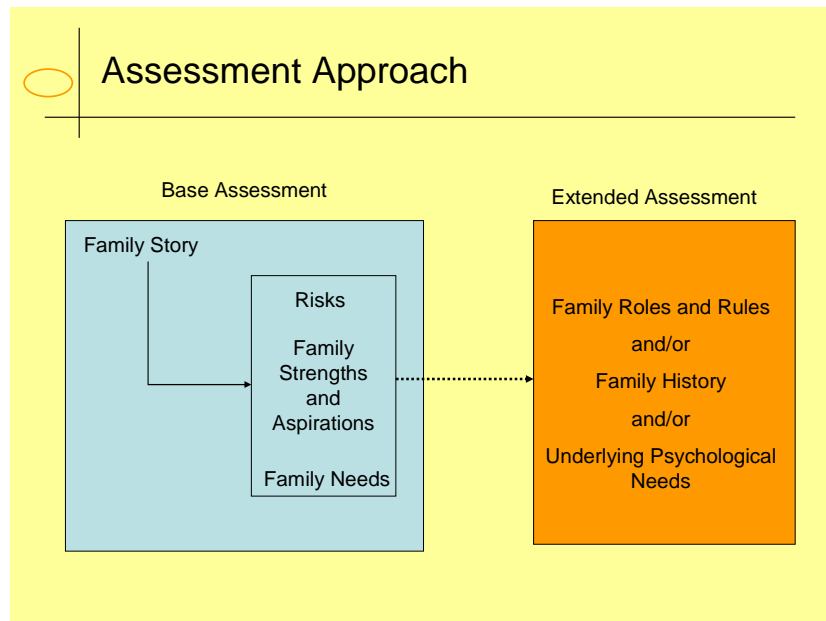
Assessment Approach

Base Assessment

Family Story

Risks

Family Strengths and Aspirations

Family Needs

Extended Assessment

Family Roles and Rules

and/or

Family History

and/or

Underlying Psychological Needs